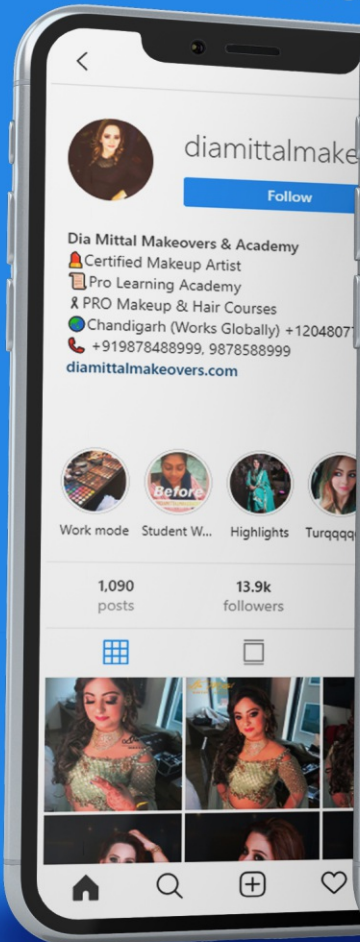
<

diamittalmake

Follow

Dia Mittal Makeovers & Academy
🔔Certified Makeup Artist
📜Pro Learning Academy
🎗PRO Makeup & Hair Courses
🌏Chandigarh (Works Globally) +12048077
📞 +919878488999, 9878588999
diamittalmakeovers.com

Before

Work mode Student W... Highlights Turqqqq

1,090
posts

13.9k
followers